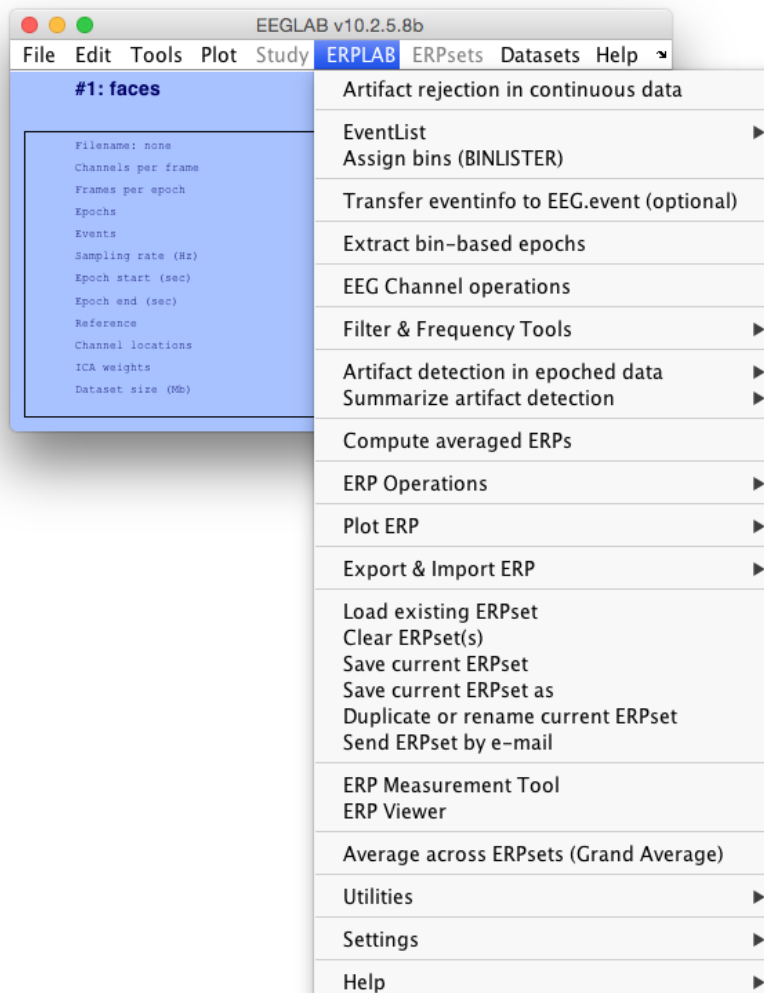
EEGLAB v10.2.5.8b

File Edit Tools Plot Study ERPLAB ERPsets Datasets Help

#1: faces

Filename: none
Channels per frame
Frames per epoch
Epochs
Events
Sampling rate (Hz)
Epoch start (sec)
Epoch end (sec)
Reference
Channel locations
ICA weights
Dataset size (Mb)

Artifact rejection in continuous data

EventList
Assign bins (BINLISTER)

Transfer eventinfo to EEG.event (optional)

Extract bin-based epochs

EEG Channel operations

Filter & Frequency Tools

Artifact detection in epoched data
Summarize artifact detection

Compute averaged ERPs

ERP Operations

Plot ERP

Export & Import ERP

Load existing ERPset
Clear ERPset(s)
Save current ERPset
Save current ERPset as
Duplicate or rename current ERPset
Send ERPset by e-mail

ERP Measurement Tool
ERP Viewer

Average across ERPsets (Grand Average)

Utilities

Settings

Help